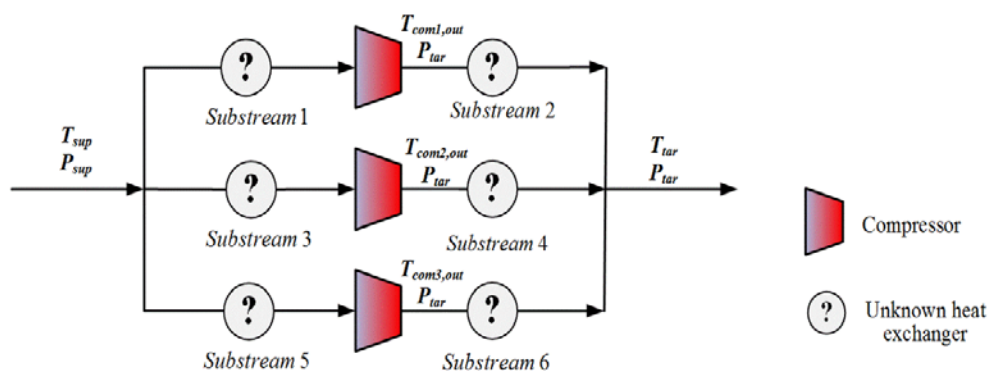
$T_{sup}$
$P_{sup}$

?
Substream 1

$T_{com1,out}$
$P_{tar}$

?
Substream 2

?
Substream 3

$T_{com2,out}$
$P_{tar}$

?
Substream 4

?
Substream 5

$T_{com3,out}$
$P_{tar}$

?
Substream 6

$T_{tar}$
$P_{tar}$

Compressor

?
Unknown heat exchanger